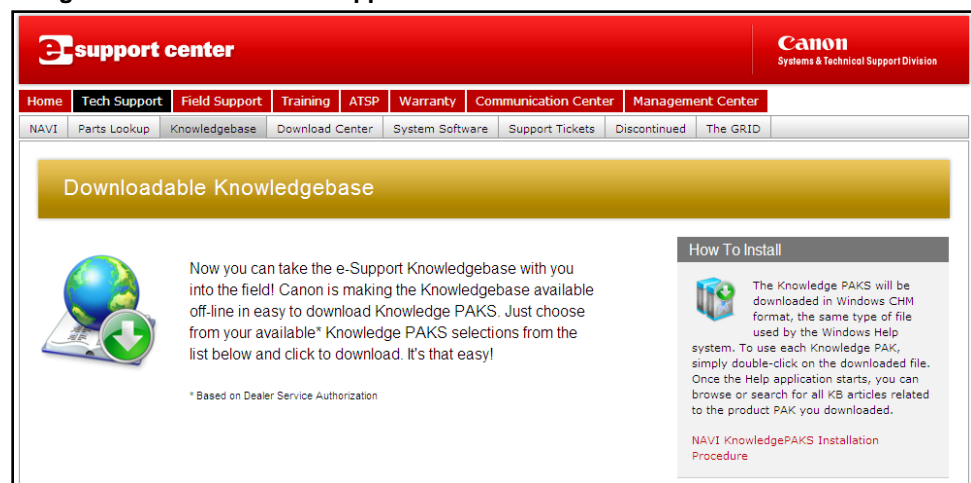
e-support center

Canon
Systems & Technical Support Division

Home | Tech Support | Field Support | Training | ATSP | Warranty | Communication Center | Management Center

NAVI | Parts Lookup | Knowledgebase | Download Center | System Software | Support Tickets | Discontinued | The GRID

Downloadable Knowledgebase

Now you can take the e-Support Knowledgebase with you into the field! Canon is making the Knowledgebase available off-line in easy to download Knowledge PAKS. Just choose from your available* Knowledge PAKS selections from the list below and click to download. It's that easy!

* Based on Dealer Service Authorization

How To Install

The Knowledge PAKS will be downloaded in Windows CHM format, the same type of file used by the Windows Help system. To use each Knowledge PAK, simply double-click on the downloaded file. Once the Help application starts, you can browse or search for all KB articles related to the product PAK you downloaded.

NAVI KnowledgePAKS Installation Procedure